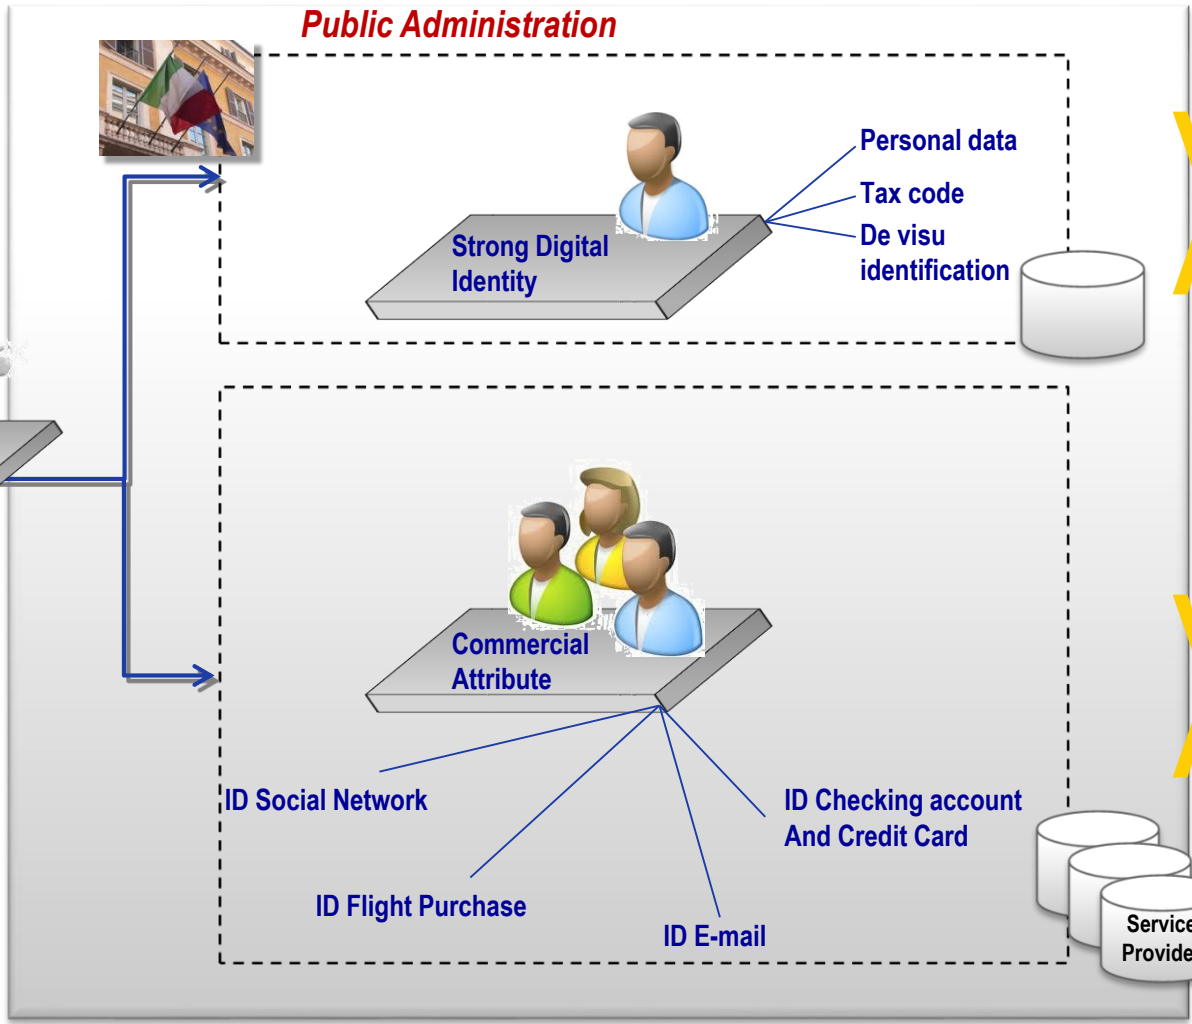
Public Administration

Strong Digital Identity

Personal data

Tax code

De visu identification

Commercial Attribute

ID Social Network

ID Checking account And Credit Card

ID Flight Purchase

ID E-mail

Service Provide